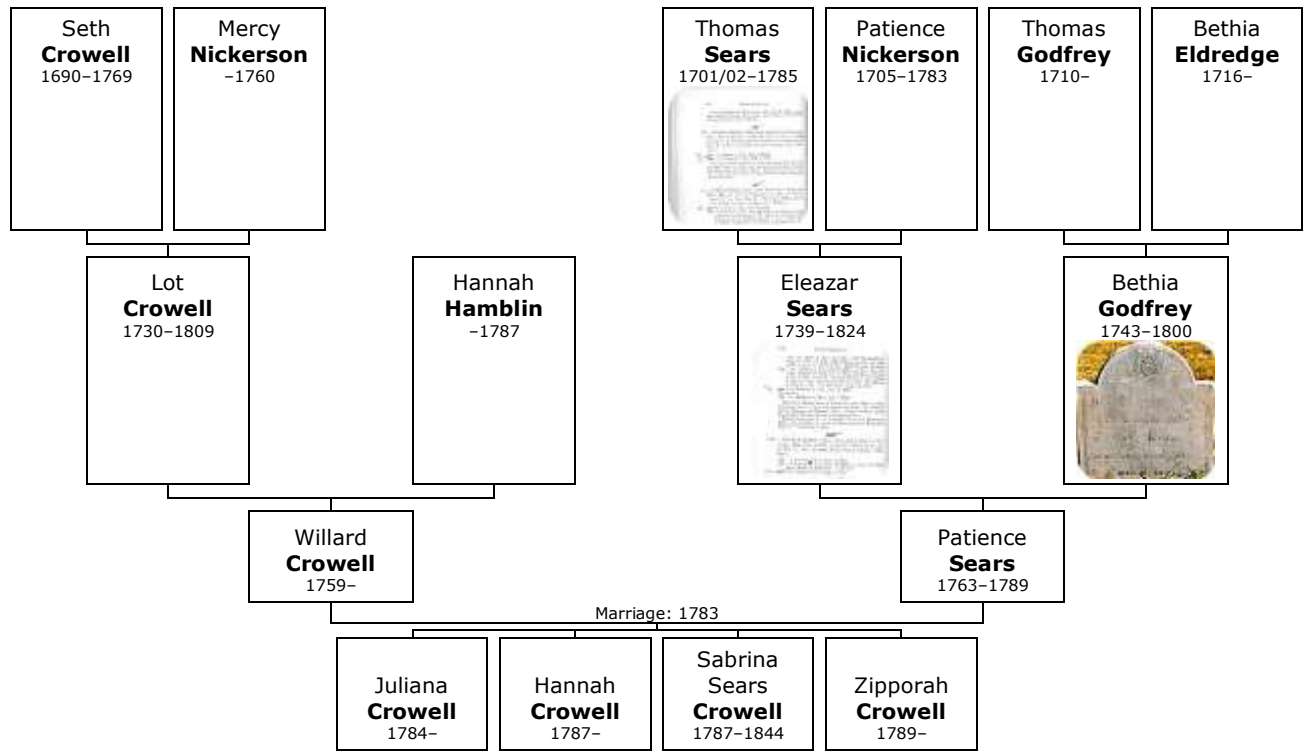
Seth **Crowell** 1690–1769

Mercy **Nickerson** –1760

Thomas **Sears** 1701/02–1785

Patience **Nickerson** 1705–1783

Thomas **Godfrey** 1710–

Bethia **Eldredge** 1716–

Lot **Crowell** 1730–1809

Hannah **Hamblin** –1787

Eleazar **Sears** 1739–1824

Bethia **Godfrey** 1743–1800

Willard **Crowell** 1759–

Patience **Sears** 1763–1789

Marriage: 1783

Juliana **Crowell** 1784–

Hannah **Crowell** 1787–

Sabrina Sears **Crowell** 1787–1844

Zipporah **Crowell** 1789–